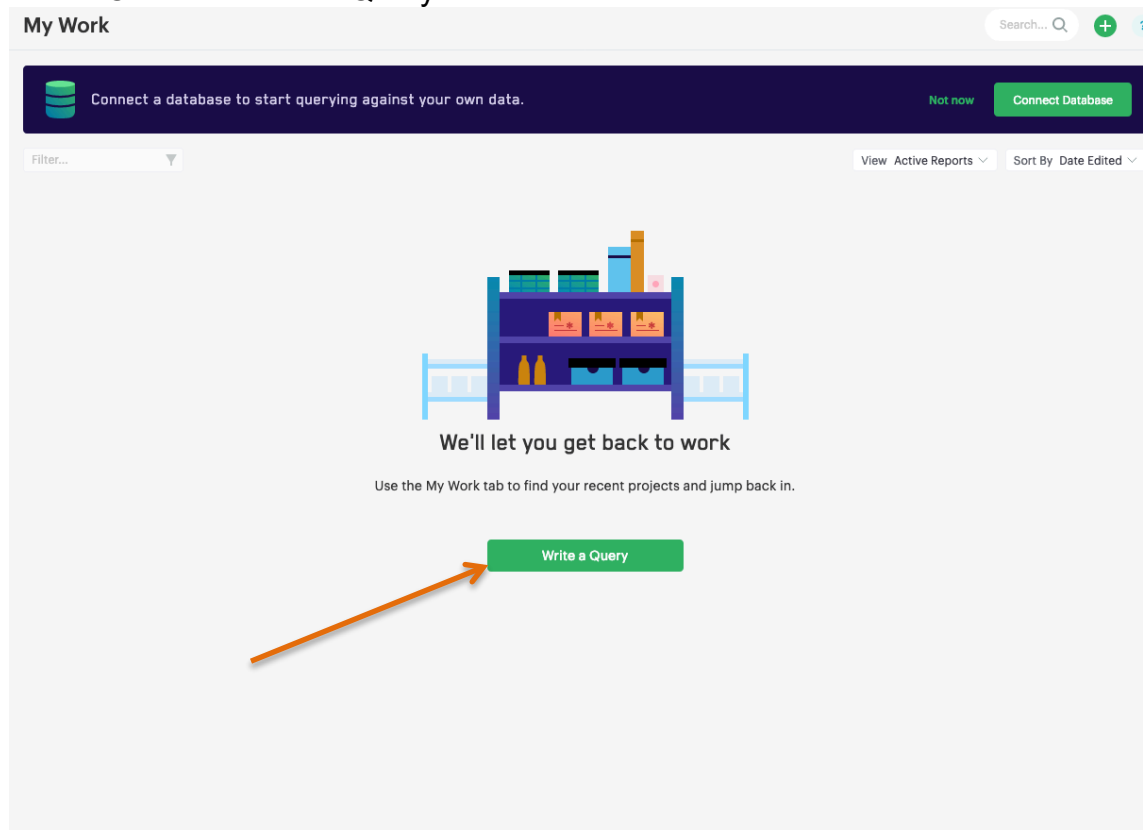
My Work

Search...

Connect a database to start querying against your own data.

Not now

Connect Database

Filter...

View Active Reports

Sort By Date Edited

We'll let you get back to work

Use the My Work tab to find your recent projects and jump back in.

Write a Query